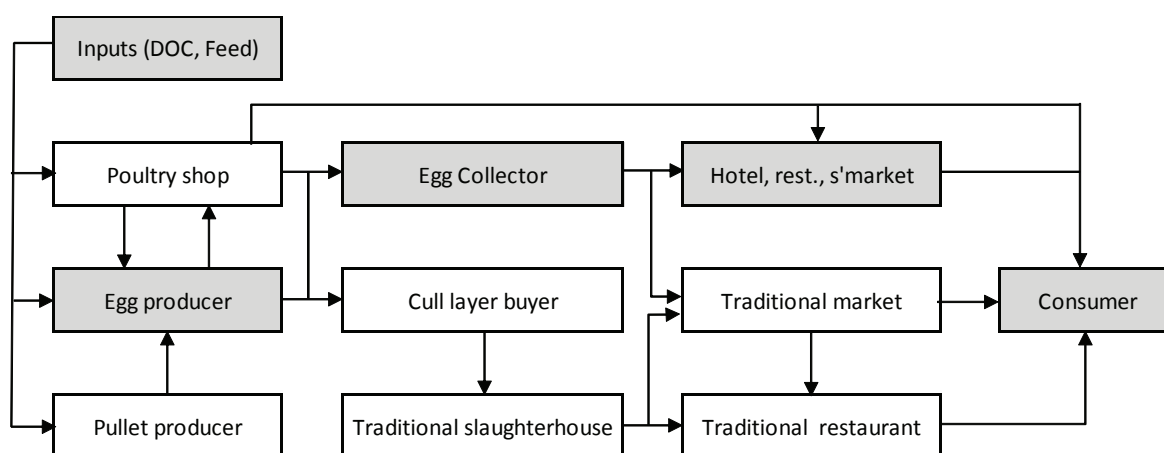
Inputs (DOC, Feed)

Poultry shop

Egg Collector

Hotel, rest., s'market

Egg producer

Cull layer buyer

Traditional market

Consumer

Pullet producer

Traditional slaughterhouse

Traditional restaurant